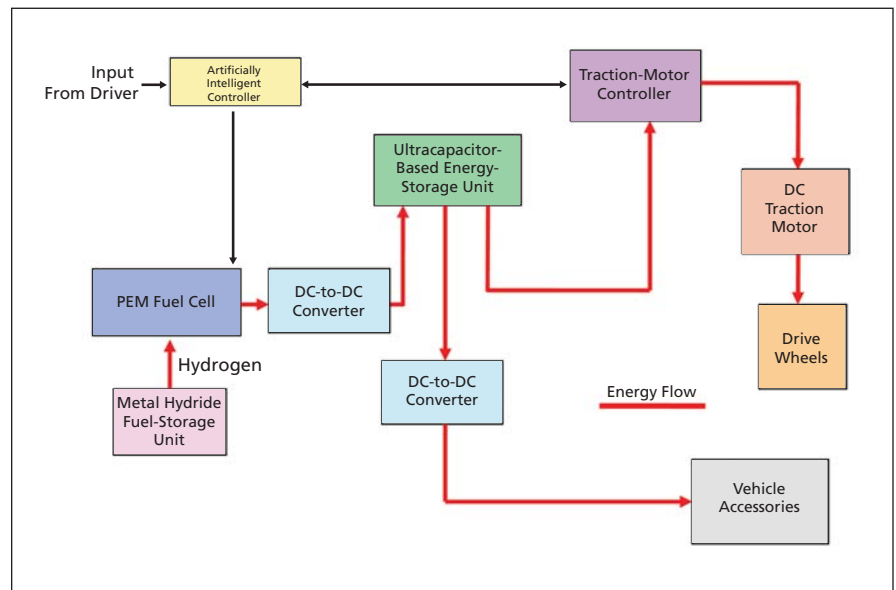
Input From Driver

Artificially Intelligent Controller

Traction-Motor Controller

Ultracapacitor-Based Energy-Storage Unit

DC Traction Motor

PEM Fuel Cell

DC-to-DC Converter

Drive Wheels

Hydrogen

Metal Hydride Fuel-Storage Unit

DC-to-DC Converter

Energy Flow

Vehicle Accessories